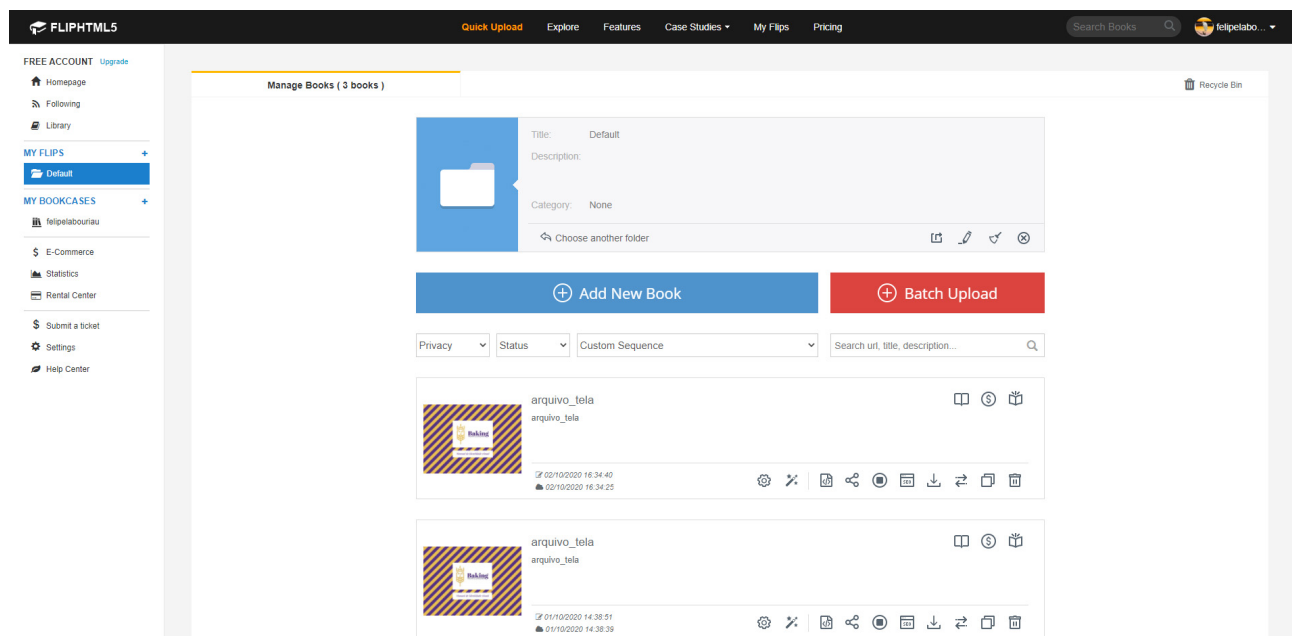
FLIPHTML5

Quick Upload Explore Features Case Studies My Flips Pricing

Search Books

felipelabo...

FREE ACCOUNT Upgrade

Homepage

Following

Library

MY FLIPS +

Default

MY BOOKCASES +

felipelabouriau

E-Commerce

Statistics

Rental Center

Submit a ticket

Settings

Help Center

Manage Books ( 3 books )

Recycle Bin

Title: Default

Description:

Category: None

Choose another folder

Add New Book

Batch Upload

Privacy

Status

Custom Sequence

Search url, title, description...

arquivo_tela

arquivo_tela

Baking

02/10/2020 16:34:40

02/10/2020 16:34:25

arquivo_tela

arquivo_tela

Baking

01/10/2020 14:38:51

01/10/2020 14:38:39